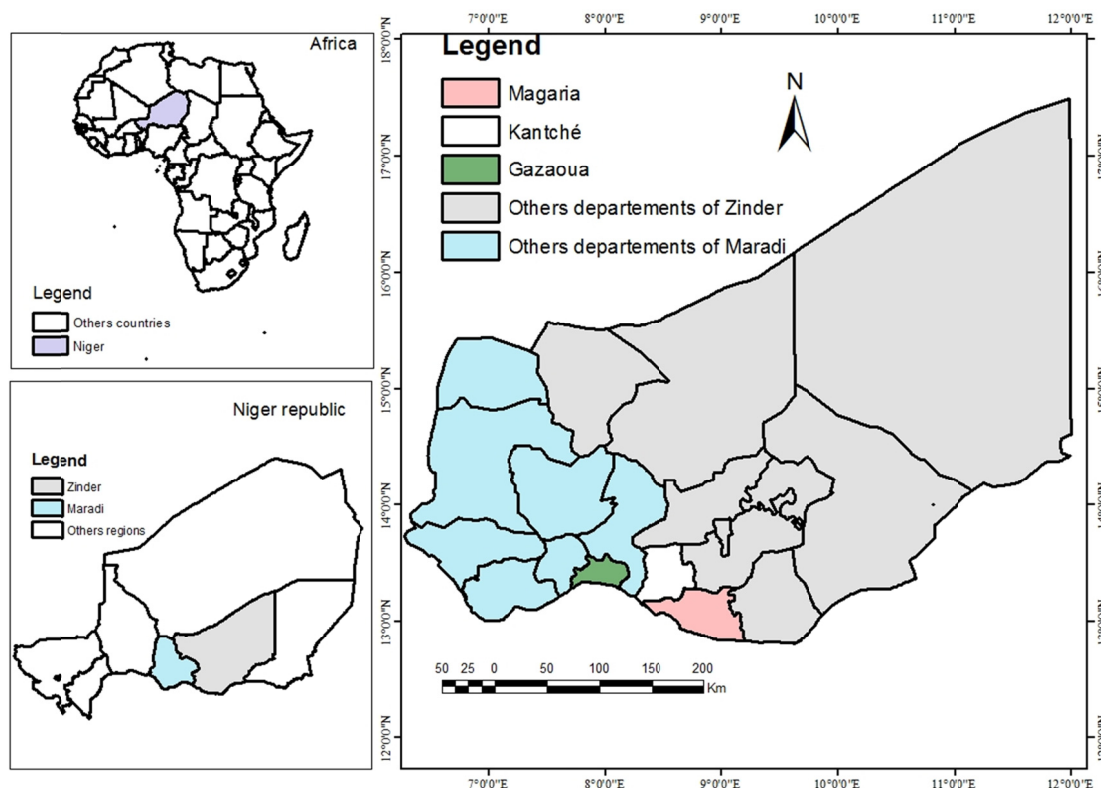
Africa

Legend
Others countries
Niger

Niger republic

Legend
Zinder
Maradi
Others regions

7°0'0"E 8°0'0"E 9°0'0"E 10°0'0"E 11°0'0"E 12°0'0"E

18°0'0"N
17°0'0"N
16°0'0"N
15°0'0"N
14°0'0"N
13°0'0"N
12°0'0"N

Legend
Magaria
Kantché
Gazaoua
Others departements of Zinder
Others departements of Maradi

N

50 25 0 50 100 150 200
Km

7°0'0"E 8°0'0"E 9°0'0"E 10°0'0"E 11°0'0"E 12°0'0"E